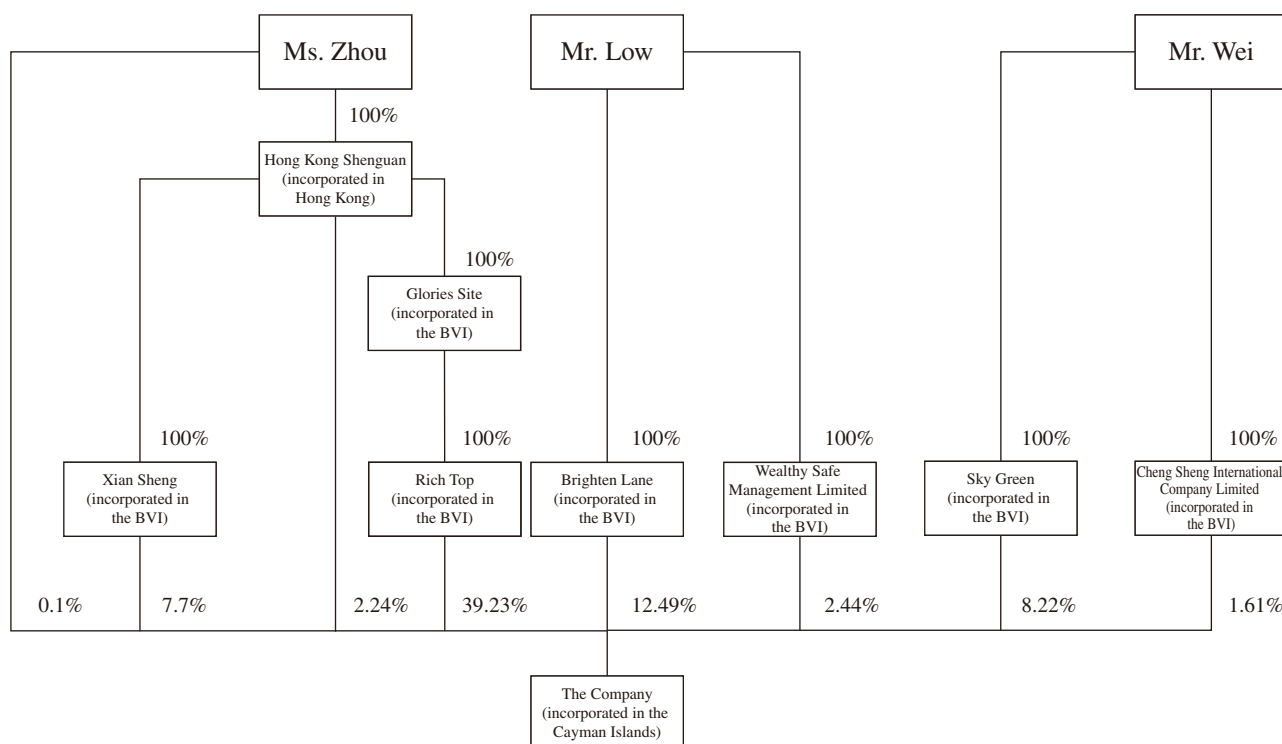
Ms. Zhou

Mr. Low

Mr. Wei

100%

Hong Kong Shenguan (incorporated in Hong Kong)

100%

Glories Site (incorporated in the BVI)

100%

Xian Sheng (incorporated in the BVI)

100%

Rich Top (incorporated in the BVI)

100%

Brighten Lane (incorporated in the BVI)

100%

Wealthy Safe Management Limited (incorporated in the BVI)

100%

Sky Green (incorporated in the BVI)

100%

Cheng Sheng International Company Limited (incorporated in the BVI)

0.1%

7.7%

2.24%

39.23%

12.49%

2.44%

8.22%

1.61%

The Company (incorporated in the Cayman Islands)